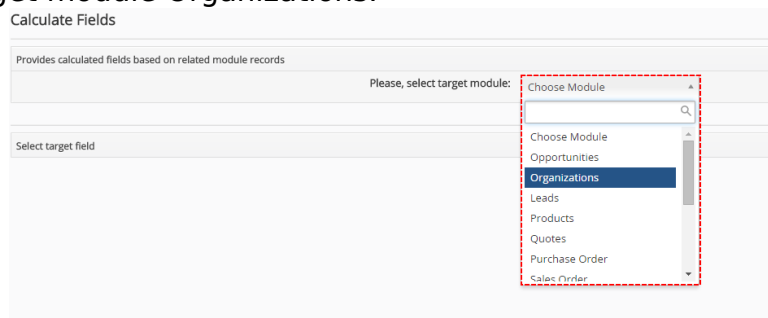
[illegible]

Calculate Fields

Provides calculated fields based on related module records

Please, select target module: Choose Module

Select target field

Choose Module
Opportunities
Organizations
Leads
Products
Quotes
Purchase Order
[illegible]